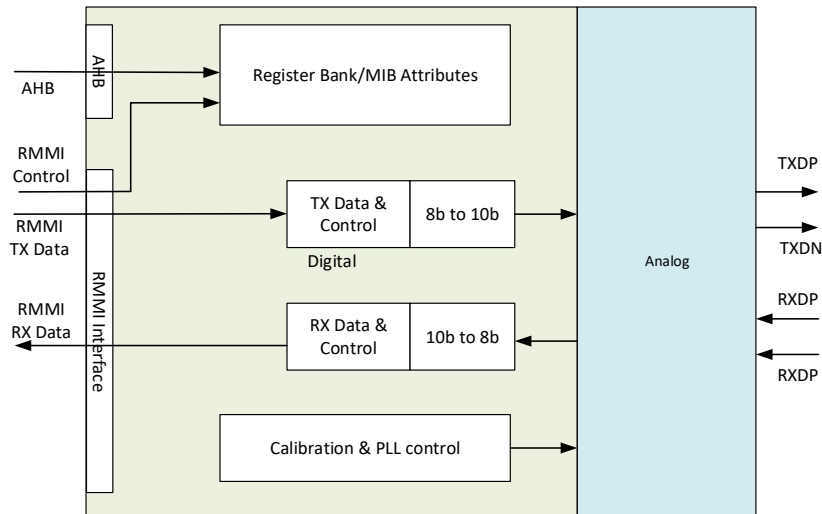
AHB
AHB
Register Bank/MIB Attributes
RMMI Control
RMMI TX Data
TX Data & Control
8b to 10b
Digital
RMMI RX Data
RMMI Interface
RX Data & Control
10b to 8b
Calibration & PLL control
Analog
TXDP
TXDN
RXDP
RXDP